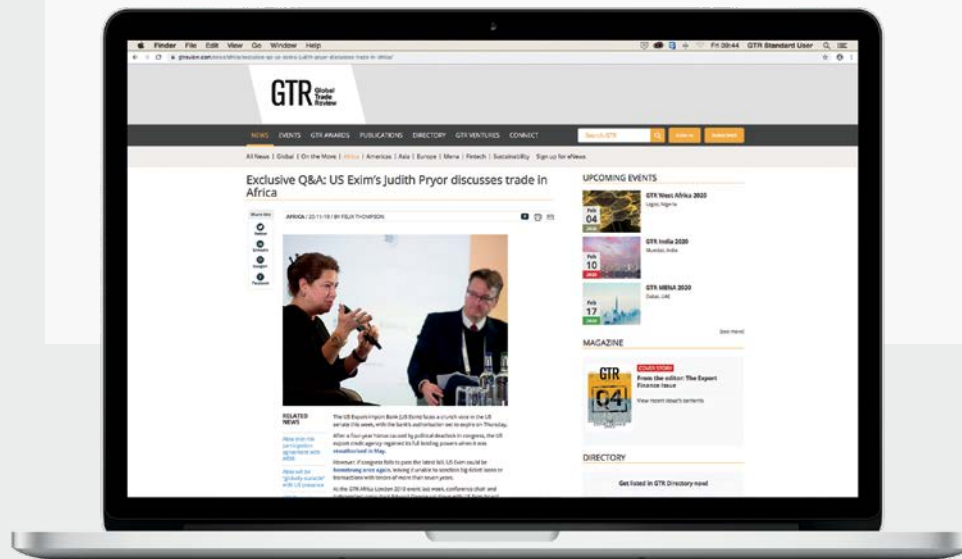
Finder File Edit View Go Window Help

Fri 09:44 GTR Standard User

GTR Global Trade Review

NEWS EVENTS GTR AWARDS PUBLICATIONS DIRECTORY GTR VENTURES CONNECT

Search GTR

All News | Global | On the Move | Africa | Americas | Asia | Europe | Mena | Fintech | Sustainability | Sign up for eNews

Exclusive Q&A: US Exim's Judith Pryor discusses trade in Africa

AFRICA / 22-11-19 / BY FELIX THOMPSON

RELATED NEWS

The US Export-Import Bank (US Exim) faces a crunch vote in the US senate this week, with the bank's authorisation set to expire on Thursday.

After a four-year hiatus caused by political deadlock in congress, the US export credit agency regained its full lending powers when it was reauthorised in May.

However, if congress fails to pass the latest bill, US Exim could be hamstrung once again, leaving it unable to sanction big-ticket loans or transactions with tenors of more than seven years.

UPCOMING EVENTS

Feb 04 GTR West Africa 2020

Feb 10 GTR India 2020 Mumbai, India

Feb 17 GTR MENA 2020 Dubai, UAE

See more

MAGAZINE

COVER STORY
From the editor: The Export Finance Issue

View recent issue's contents

DIRECTORY

Get listed in GTR Directory now!